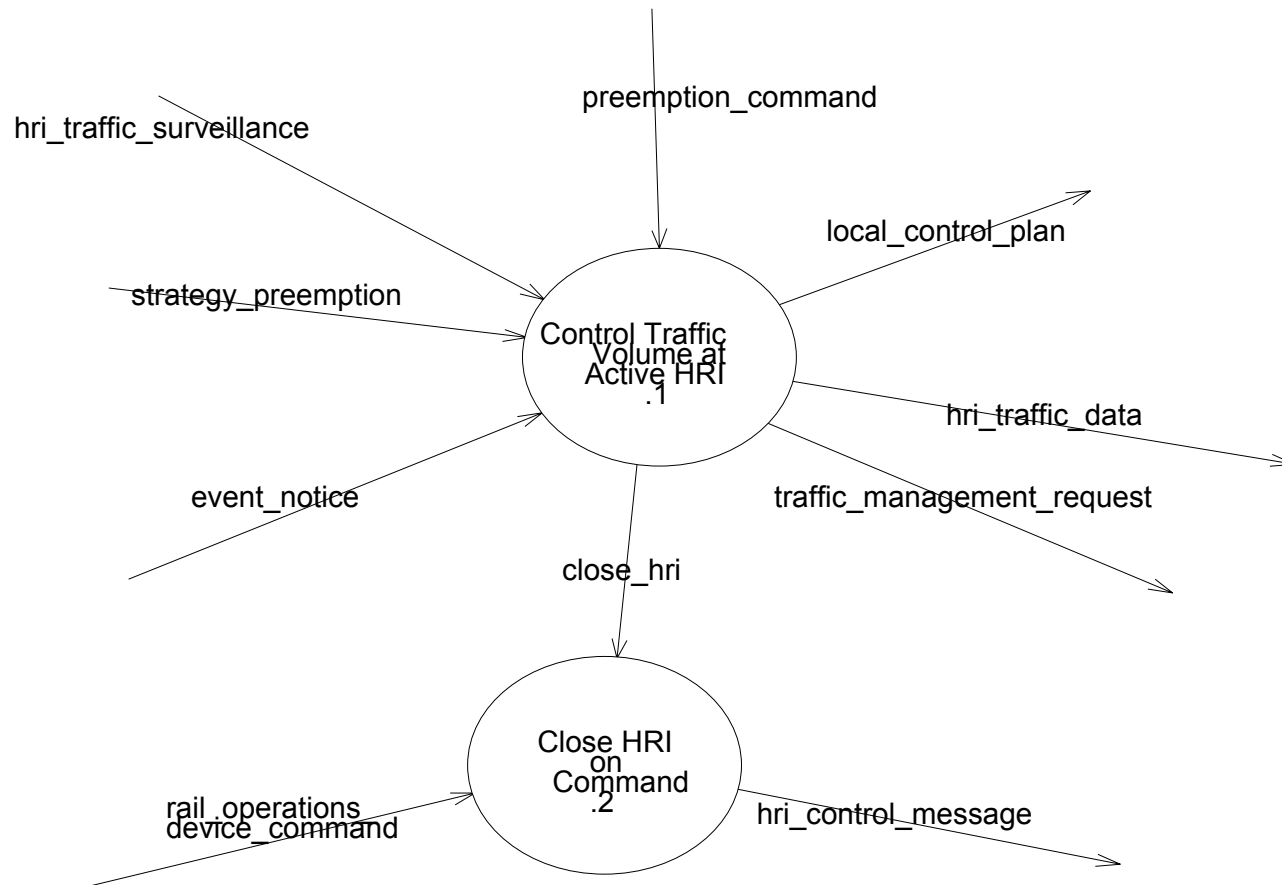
preemption_command

hri_traffic_surveillance

local_control_plan

strategy_preemption

Control Traffic Volume at Active HRI .1

hri_traffic_data

event_notice

traffic_management_request

close_hri

Close HRI on Command .2

rail_operations device_command

hri_control_message